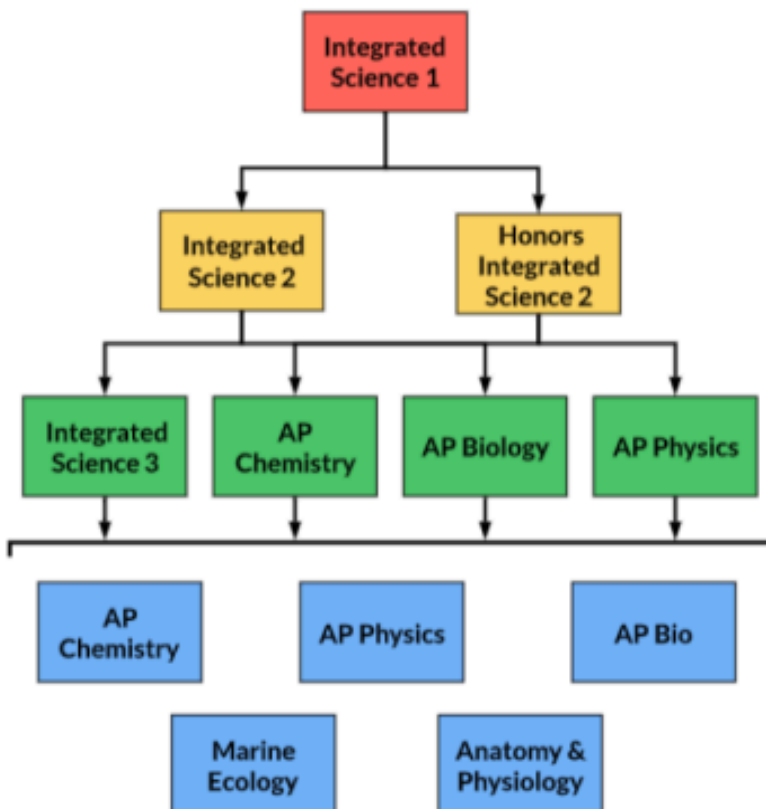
Integrated Science 1

Integrated Science 2

Honors Integrated Science 2

Integrated Science 3

AP Chemistry

AP Biology

AP Physics

AP Chemistry

AP Physics

AP Bio

Marine Ecology

Anatomy & Physiology